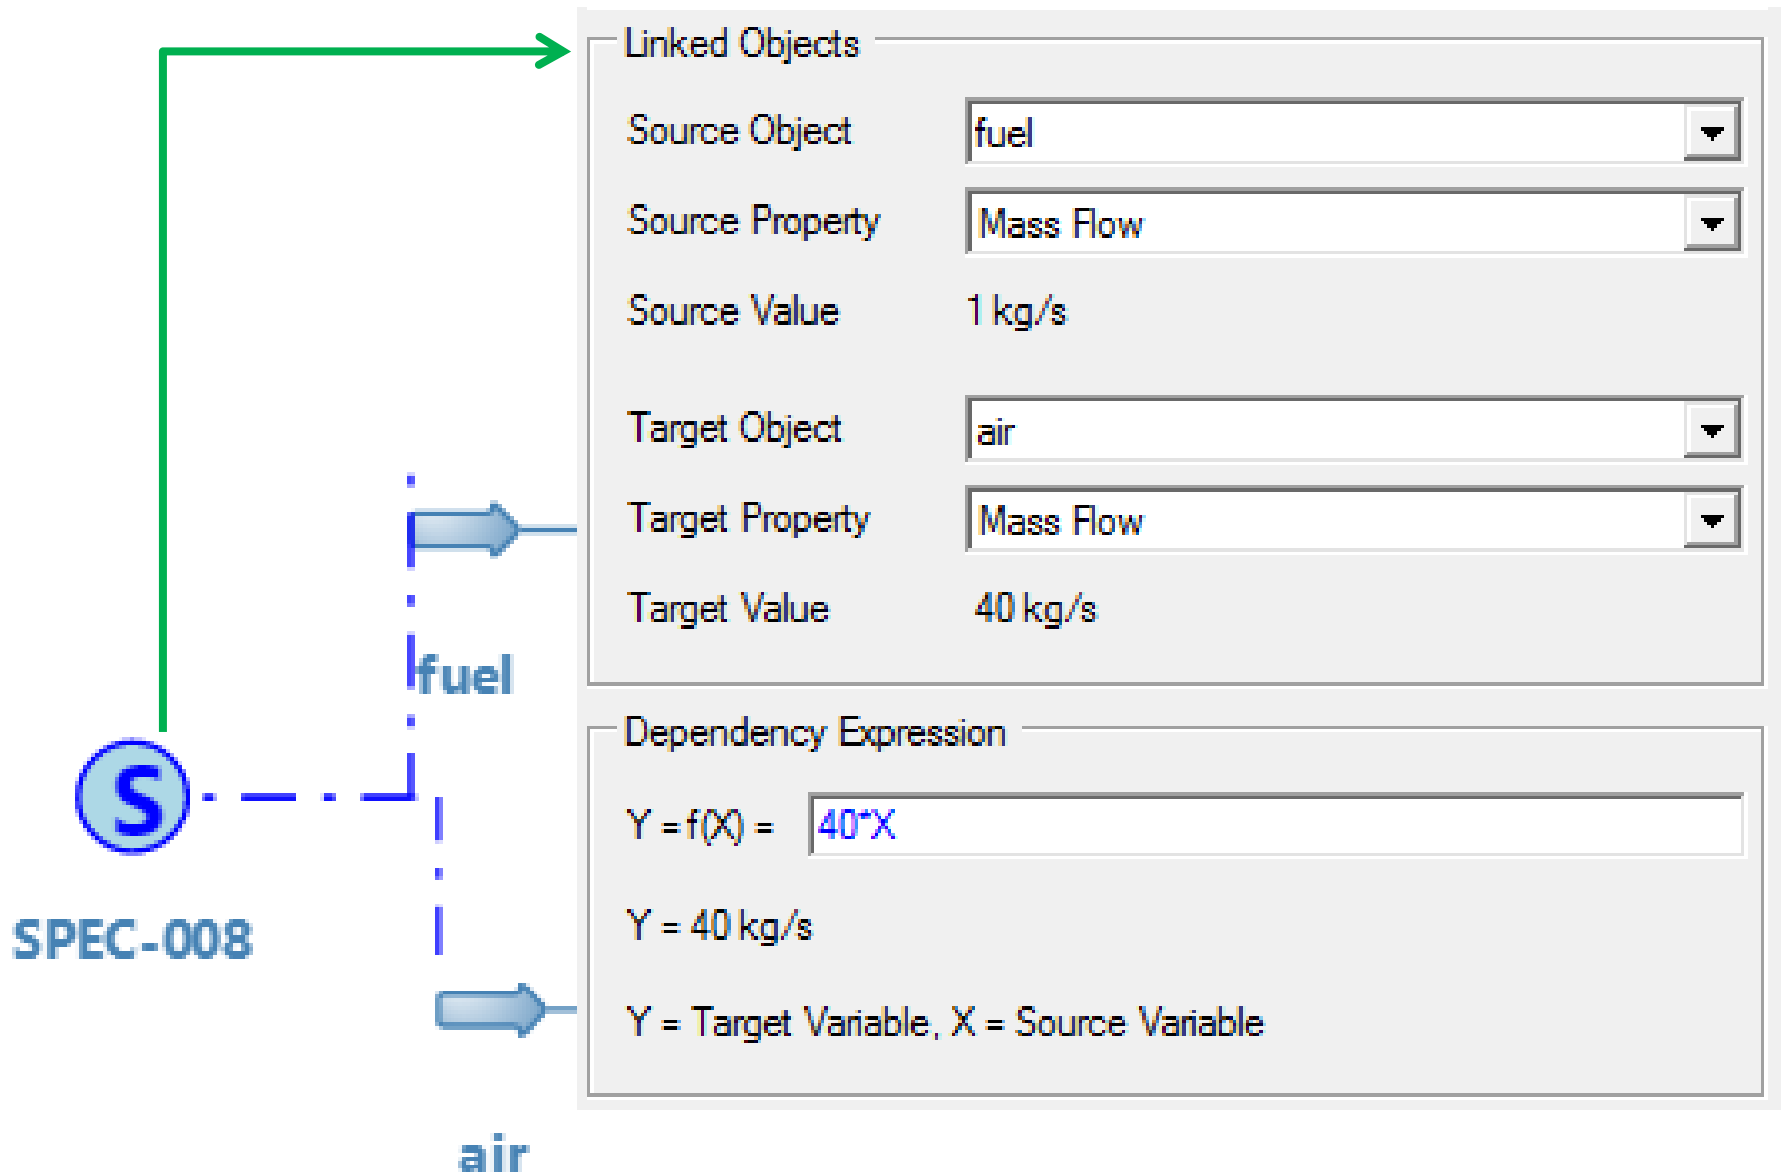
Linked Objects

Source Object fuel

Source Property Mass Flow

Source Value 1 kg/s

Target Object air

Target Property Mass Flow

Target Value 40 kg/s

Dependency Expression

Y = f(X) = 40*X

Y = 40 kg/s

Y = Target Variable, X = Source Variable

S

SPEC-008

fuel

air